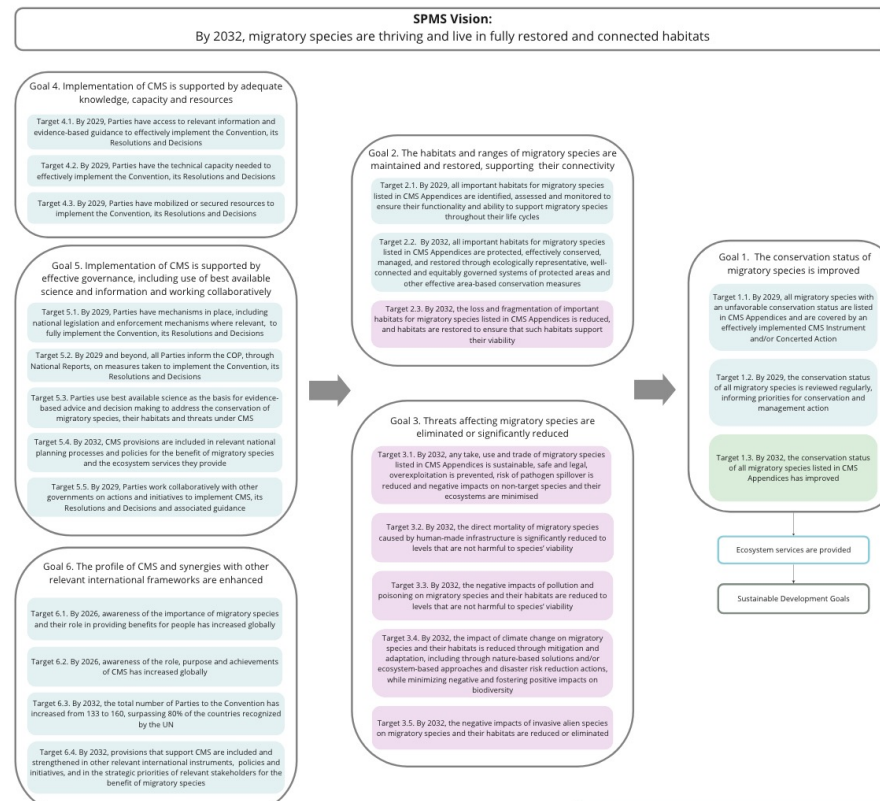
SPMS Vision:
By 2032, migratory species are thriving and live in fully restored and connected habitats

Goal 4. Implementation of CMS is supported by adequate knowledge, capacity and resources

Target 4.1. By 2029, Parties have access to relevant information and evidence-based guidance to effectively implement the Convention, its Resolutions and Decisions

Target 4.2. By 2029, Parties have the technical capacity needed to effectively implement the Convention, its Resolutions and Decisions

Target 4.3. By 2029, Parties have mobilized or secured resources to implement the Convention, its Resolutions and Decisions

Goal 5. Implementation of CMS is supported by effective governance, including use of best available science and information and working collaboratively

Target 5.1. By 2029, Parties have mechanisms in place, including national legislation and enforcement mechanisms where relevant, to fully implement the Convention, its Resolutions and Decisions

Target 5.2. By 2029 and beyond, all Parties inform the COP, through National Reports, on measures taken to implement the Convention, its Resolutions and Decisions

Target 5.3. Parties use best available science as the basis for evidence-based advice and decision making to address the conservation of migratory species, their habitats and threats under CMS

Target 5.4. By 2032, CMS provisions are included in relevant national planning processes and policies for the benefit of migratory species and the ecosystem services they provide

Target 5.5. By 2029, Parties work collaboratively with other governments on actions and initiatives to implement CMS, its Resolutions and Decisions and associated guidance

Goal 6. The profile of CMS and synergies with other relevant international frameworks are enhanced

Target 6.1. By 2026, awareness of the importance of migratory species and their role in providing benefits for people has increased globally

Target 6.2. By 2026, awareness of the role, purpose and achievements of CMS has increased globally

Target 6.3. By 2032, the total number of Parties to the Convention has increased from 133 to 160, surpassing 80% of the countries recognized by the UN

Target 6.4. By 2032, provisions that support CMS are included and strengthened in other relevant international instruments, policies and initiatives, and in the strategic priorities of relevant stakeholders for the benefit of migratory species

Goal 2. The habitats and ranges of migratory species are maintained and restored, supporting their connectivity

Target 2.1. By 2029, all important habitats for migratory species listed in CMS Appendices are identified, assessed and monitored to ensure their functionality and ability to support migratory species throughout their life cycles

Target 2.2. By 2032, all important habitats for migratory species listed in CMS Appendices are protected, effectively conserved, managed, and restored through ecologically representative, well-connected and equitably governed systems of protected areas and other effective area-based conservation measures

Target 2.3. By 2032, the loss and fragmentation of important habitats for migratory species listed in CMS Appendices is reduced, and habitats are restored to ensure that such habitats support their viability

Goal 3. Threats affecting migratory species are eliminated or significantly reduced

Target 3.1. By 2032, any take, use and trade of migratory species listed in CMS Appendices is sustainable, safe and legal, overexploitation is prevented, risk of pathogen spillover is reduced and negative impacts on non-target species and their ecosystems are minimised

Target 3.2. By 2032, the direct mortality of migratory species caused by human-made infrastructure is significantly reduced to levels that are not harmful to species' viability

Target 3.3. By 2032, the negative impacts of pollution and poisoning on migratory species and their habitats are reduced to levels that are not harmful to species' viability

Target 3.4. By 2032, the impact of climate change on migratory species and their habitats is reduced through mitigation and adaptation, including through nature-based solutions and/or ecosystem-based approaches and disaster risk reduction actions, while minimizing negative and fostering positive impacts on biodiversity

Target 3.5. By 2032, the negative impacts of invasive alien species on migratory species and their habitats are reduced or eliminated

Goal 1. The conservation status of migratory species is improved

Target 1.1. By 2029, all migratory species with an unfavorable conservation status are listed in CMS Appendices and are covered by an effectively implemented CMS Instrument and/or Concerted Action

Target 1.2. By 2029, the conservation status of all migratory species is reviewed regularly, informing priorities for conservation and management action

Target 1.3. By 2032, the conservation status of all migratory species listed in CMS Appendices has improved

Ecosystem services are provided

Sustainable Development Goals